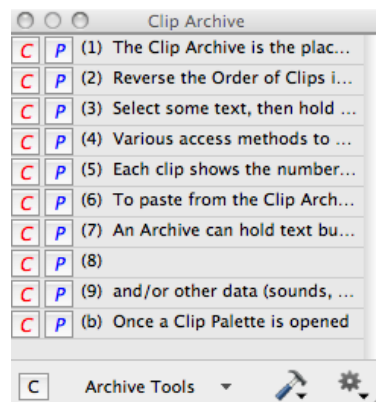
Clip Archive

| | | |
|---|---|---|
| C | P | (1) The Clip Archive is the plac... |
| C | P | (2) Reverse the Order of Clips i... |
| C | P | (3) Select some text, then hold ... |
| C | P | (4) Various access methods to ... |
| C | P | (5) Each clip shows the number... |
| C | P | (6) To paste from the Clip Arch... |
| C | P | (7) An Archive can hold text bu... |
| C | P | (8) |
| C | P | (9) and/or other data (sounds, ... |
| C | P | (b) Once a Clip Palette is opened |

C Archive Tools